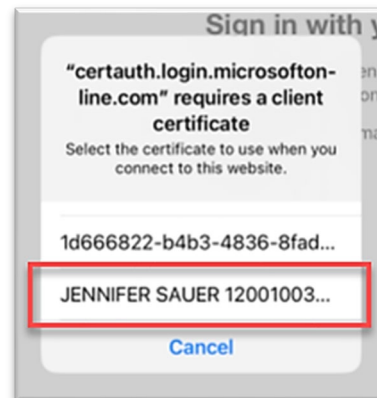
Sign in with y

"certauth.login.microsoftonline.com" requires a client certificate

Select the certificate to use when you connect to this website.

1d666822-b4b3-4836-8fad...

JENNIFER SAUER 12001003...

Cancel